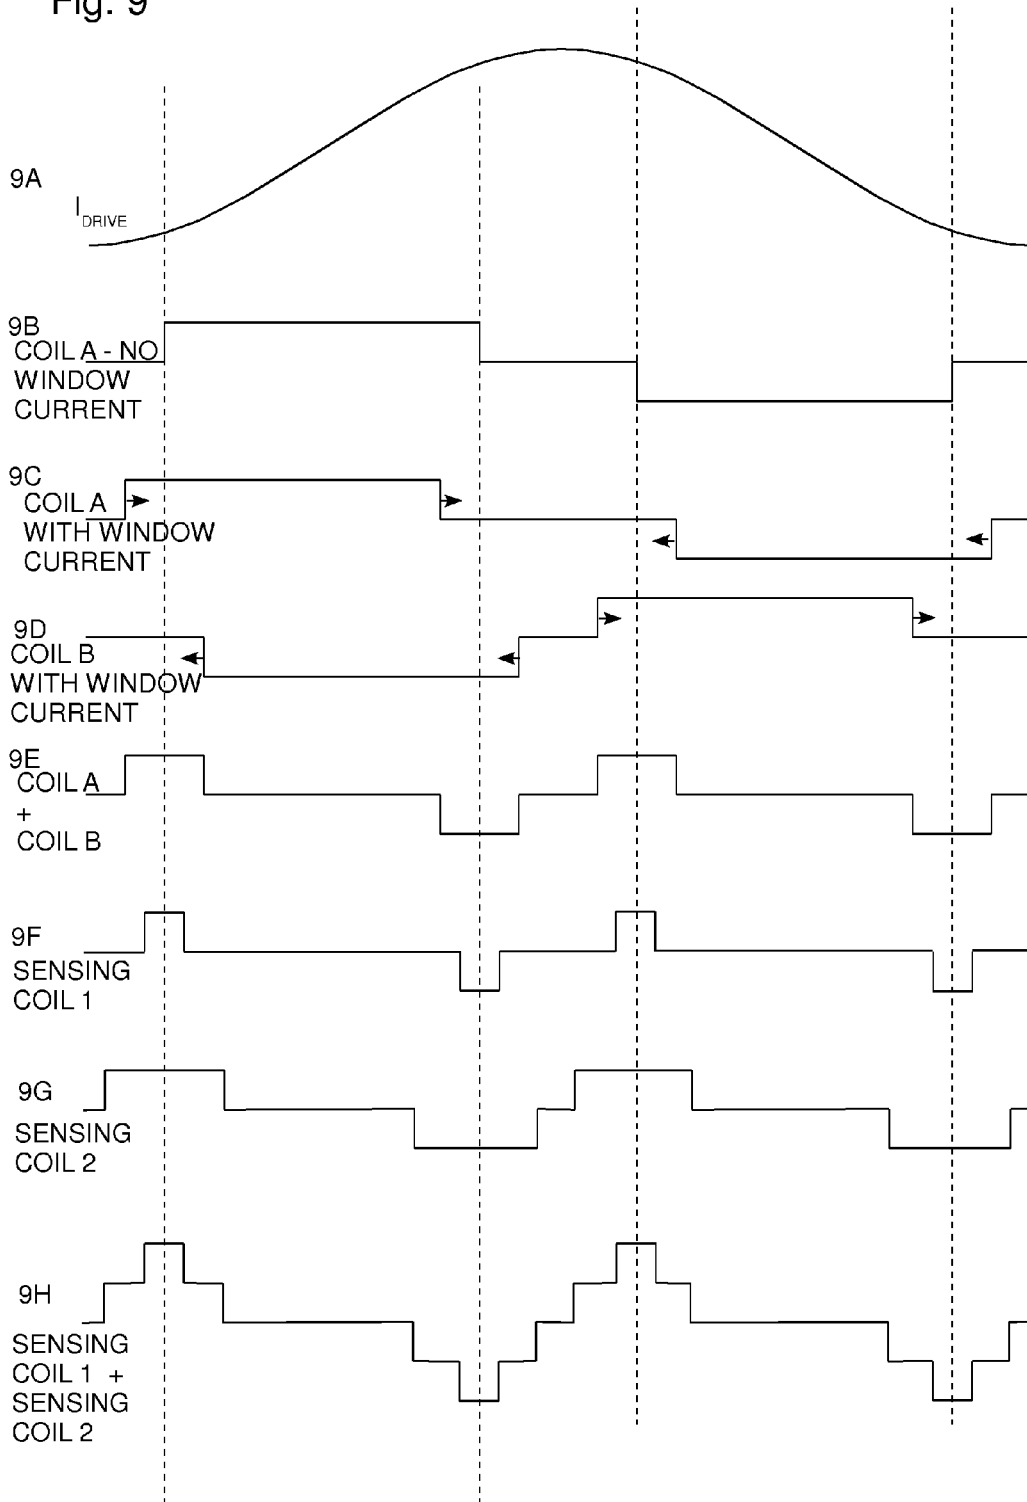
Fig. 9

9A
$I_{DRIVE}$

9B
COIL A - NO WINDOW CURRENT

9C
COIL A WITH WINDOW CURRENT

9D
COIL B WITH WINDOW CURRENT

9E
COIL A + COIL B

9F
SENSING COIL 1

9G
SENSING COIL 2

9H
SENSING COIL 1 + SENSING COIL 2